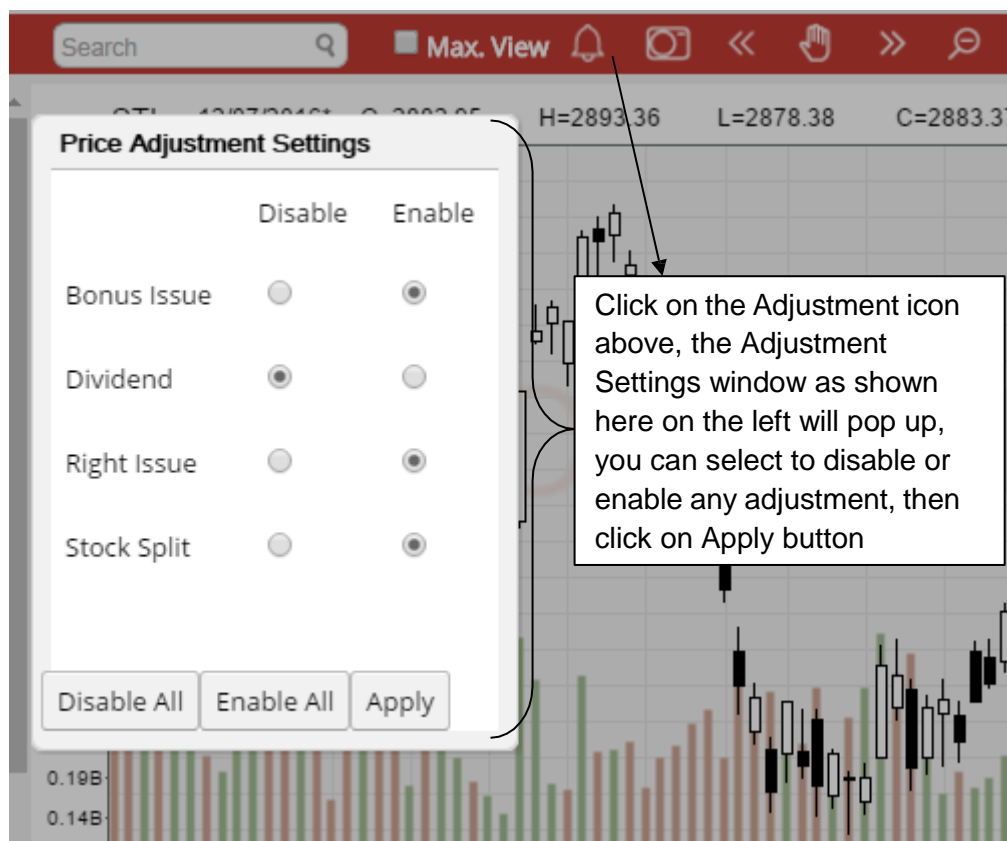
Search

Max. View

H=2893.36 L=2878.38 C=2883.3

Price Adjustment Settings

| | Disable | Enable |
|---|---|---|
| Bonus Issue | | |
| Dividend | | |
| Right Issue | | |
| Stock Split | | |

Disable All Enable All Apply

Click on the Adjustment icon above, the Adjustment Settings window as shown here on the left will pop up, you can select to disable or enable any adjustment, then click on Apply button

0.19B
0.14B